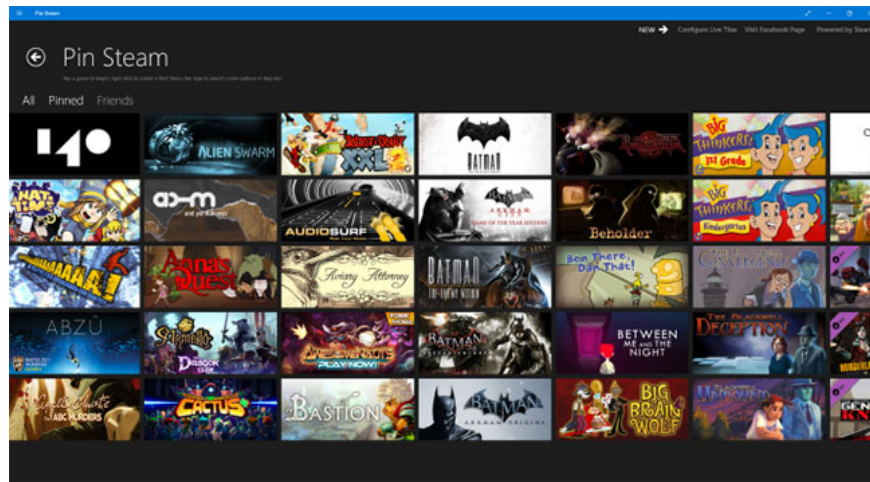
Pin Steam

NEW Configure Live Tiles Visit Facebook Page Powered by Steam

Pin Steam

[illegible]

All Pinned Friends

140

ALIEN SWARM

ASTERIX & OBELIX XXL 2

BATMAN

Big Thinkers! 1st Grade

A HAT IN TIME

a-m

AUDIOSURF

ARKHAM GAME OF THE YEAR EDITION

Beholder

Big Thinkers! Kindergarten

AAAAAAAA!

Anna's Quest

Aviary Attorney

BATMAN THE ENEMY WITHIN

Bon There, Dan That!

ABZÛ

BATMAN

BETWEEN ME AND THE NIGHT

THE BLACKWELL DECEPTION

ABC MURDERS

CACTUS

BASTION

BATMAN ARKHAM ORIGINS

BIG BRAIN WOLF